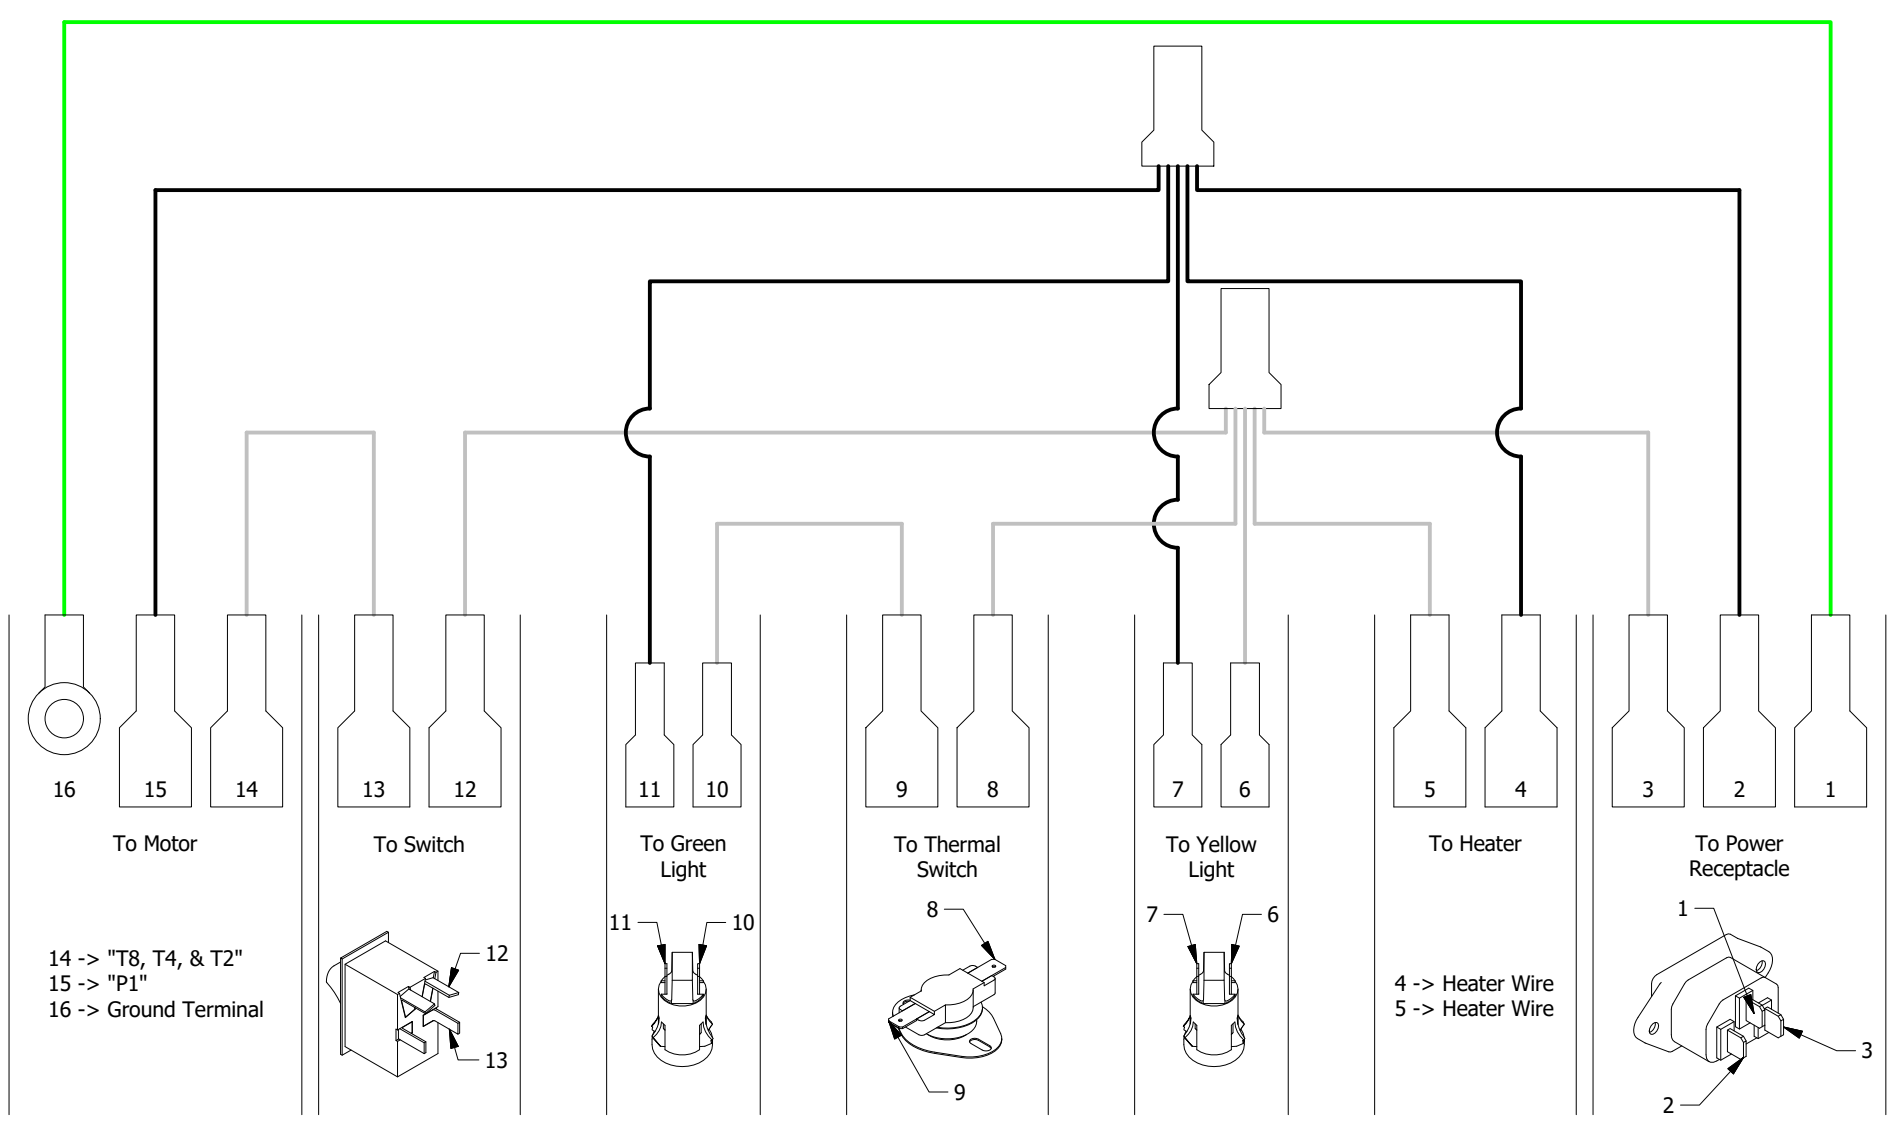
16 15 14

To Motor

14 -> "T8, T4, & T2"
15 -> "P1"
16 -> Ground Terminal

13 12

To Switch

12
13

11 10

To Green Light

11 10

9 8

To Thermal Switch

8
9

7 6

To Yellow Light

7 6

5 4

To Heater

4 -> Heater Wire
5 -> Heater Wire

3 2 1

To Power Receptacle

1
3
2